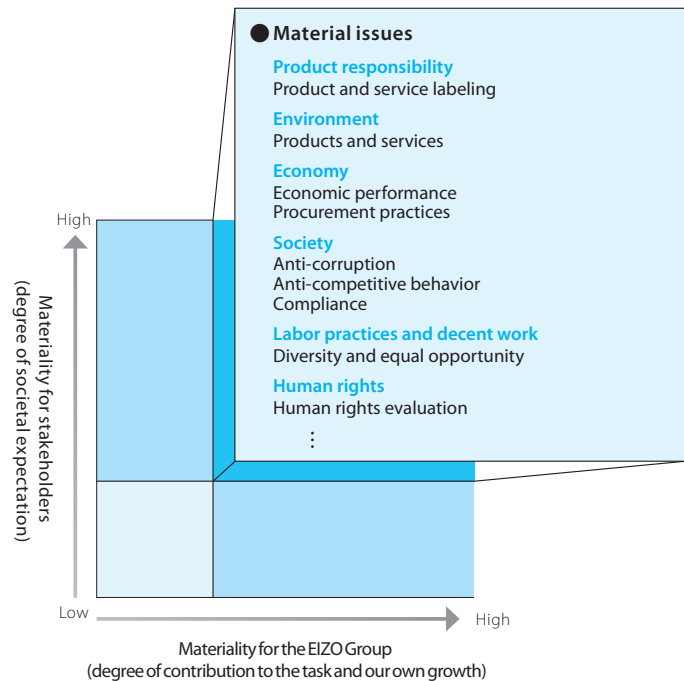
Material issues

Product responsibility
Product and service labeling

Environment
Products and services

Economy
Economic performance
Procurement practices

Society
Anti-corruption
Anti-competitive behavior
Compliance

Labor practices and decent work
Diversity and equal opportunity

Human rights
Human rights evaluation
⋮

High

Materiality for stakeholders
(degree of societal expectation)

Low

High

Materiality for the EIZO Group
(degree of contribution to the task and our own growth)